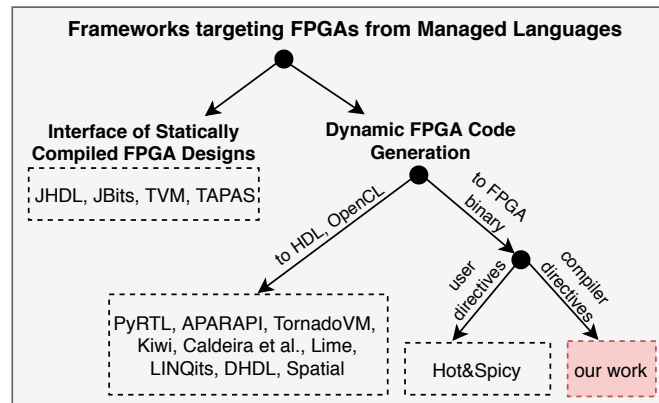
Frameworks targeting FPGAs from Managed Languages

Interface of Statically Compiled FPGA Designs

JHDL, JBits, TVM, TAPAS

Dynamic FPGA Code Generation

to HDL, OpenCL

to FPGA binary

PyRTL, APARAPI, TornadoVM, Kiwi, Caldeira et al., Lime, LINQits, DHDL, Spatial

user directives

compiler directives

Hot&Spicy

our work